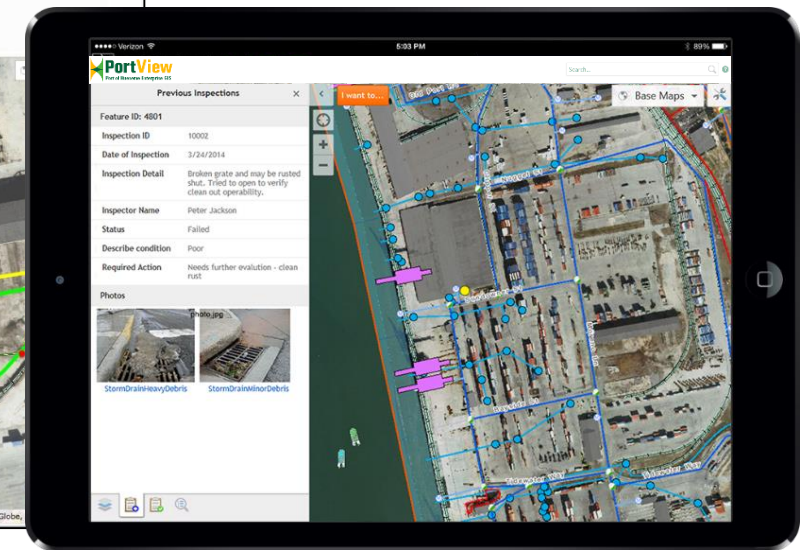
•••• Verizon
5:03 PM
89%

PortView
Port of Hueneme Enterprise GIS

Search...

Previous Inspections

Feature ID: 4801

| | |
|---|---|
| Inspection ID | 10002 |
| Date of Inspection | 3/24/2014 |
| Inspection Detail | Broken grate and may be rusted shut. Tried to open to verify clean out operability. |
| Inspector Name | Peter Jackson |
| Status | Failed |
| Describe condition | Poor |
| Required Action | Needs further evalution - clean rust |

Photos

photo.jpg

StormDrainHeavyDebris
StormDrainMinorDebris

I want to...

Base Maps

Globe,